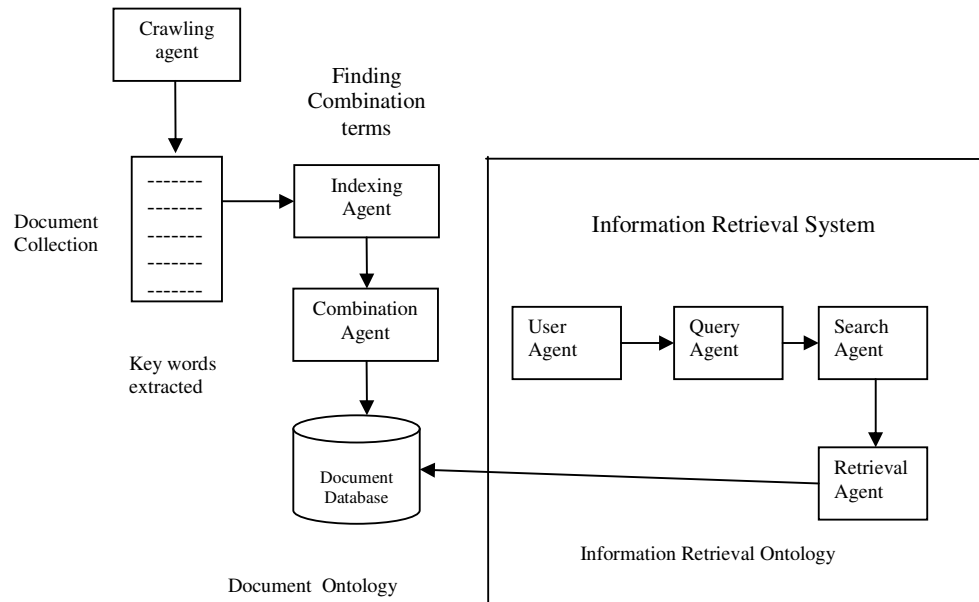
Crawling agent

Finding Combination terms

-------
-------
-------
-------
-------

Document Collection

Indexing Agent

Combination Agent

Key words extracted

Document Database

Document Ontology

Information Retrieval System

User Agent

Query Agent

Search Agent

Retrieval Agent

Information Retrieval Ontology